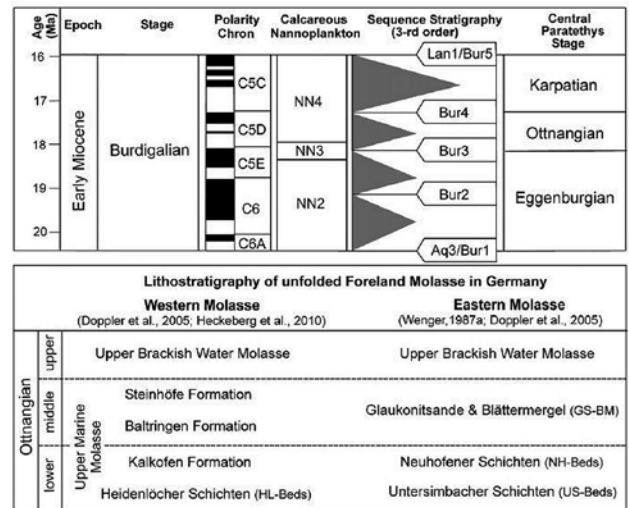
Age (Ma) | Epoch | Stage | Polarity Chron | Calcareous Nannoplankton | Sequence Stratigraphy (3-rd order) | Central Paratethys Stage

16
17
18
19
20

Early Miocene

Burdigalian

C5C
C5D
C5E
C6
C6A

NN4
NN3
NN2

Lan1/Bur5
Bur4
Bur3
Bur2
Aq3/Bur1

Karpatian
Ottnangian
Eggenburgian

Lithostratigraphy of unfolded Foreland Molasse in Germany

Western Molasse
(Doppler et al., 2005; Heckeberg et al., 2010)

Eastern Molasse
(Wenger,1987a; Doppler et al., 2005)

Ottnangian

upper
Upper Brackish Water Molasse | Upper Brackish Water Molasse

middle
Upper Marine Molasse
Steinhöfe Formation
Baltringen Formation
Glaukonitsande & Blättermergel (GS-BM)

lower
Kalkofen Formation | Neuhofener Schichten (NH-Beds)
Heidenlöcher Schichten (HL-Beds) | Untersimbacher Schichten (US-Beds)